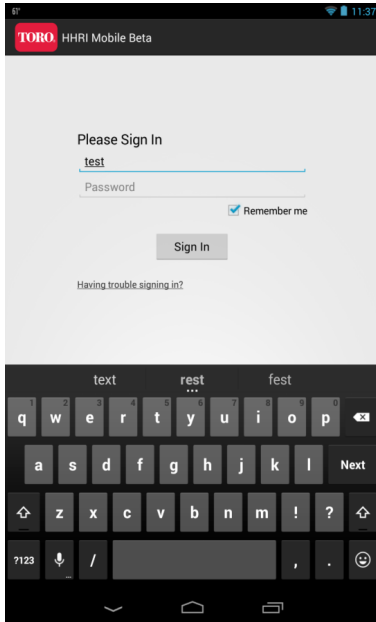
61° 11:37

TORO. HHRI Mobile Beta

Please Sign In

test

Password

Remember me

Sign In

Having trouble signing in?

text rest fest

q 1 w 2 e 3 r 4 t 5 y 6 u 7 i 8 o 9 p 0

a s d f g h j k l Next

z x c v b n m ! ?

?123 / , .